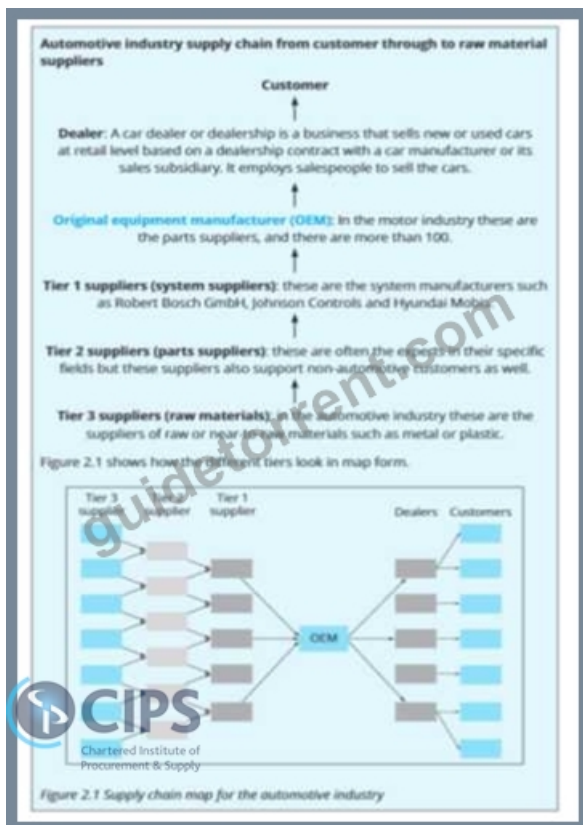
Automotive industry supply chain from customer through to raw material suppliers

Customer

Dealer: A car dealer or dealership is a business that sells new or used cars at retail level based on a dealership contract with a car manufacturer or its sales subsidiary. It employs salespeople to sell the cars.

Original equipment manufacturer (OEM): In the motor industry these are the parts suppliers, and there are more than 100.

Tier 1 suppliers (system suppliers): these are the system manufacturers such as Robert Bosch GmbH, Johnson Controls and Hyundai Mobis.

Tier 2 suppliers (parts suppliers): these are often the experts in their specific fields but these suppliers also support non-automotive customers as well.

Tier 3 suppliers (raw materials): in the automotive industry these are the suppliers of raw or near-to-raw materials such as metal or plastic.

Figure 2.1 shows how the different tiers look in map form.

guidetorrent.com

Tier 3 supplier

Tier 2 supplier

Tier 1 supplier

OEM

Dealers

Customers

CIPS

Chartered Institute of Procurement & Supply

Figure 2.1 Supply chain map for the automotive industry